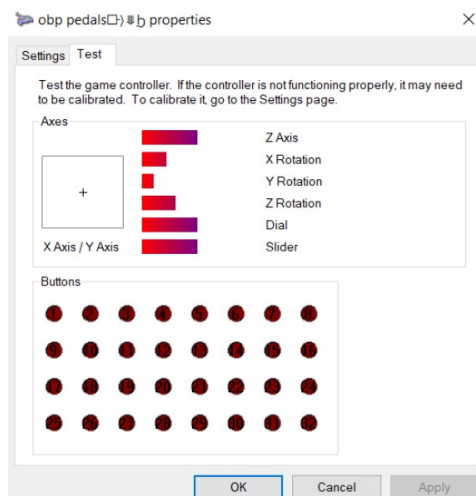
obp pedals□) ⇟ђ properties

×

Settings Test

Test the game controller. If the controller is not functioning properly, it may need to be calibrated. To calibrate it, go to the Settings page.

Axes

+

X Axis / Y Axis

Z Axis
X Rotation
Y Rotation
Z Rotation
Dial
Slider

Buttons

1 2 3 4 5 6 7 8
9 10 11 12 13 14 15 16
17 18 19 20 21 22 23 24
25 26 27 28 29 30 31 32

OK Cancel Apply